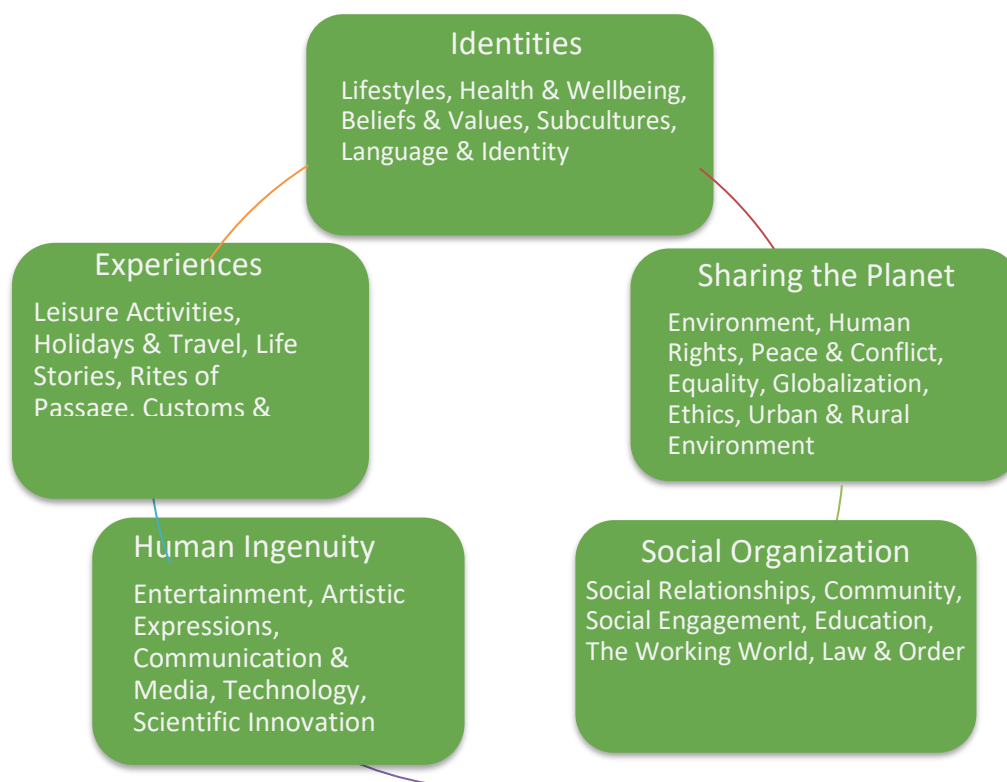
Identities

Lifestyles, Health & Wellbeing, Beliefs & Values, Subcultures, Language & Identity

Sharing the Planet

Environment, Human Rights, Peace & Conflict, Equality, Globalization, Ethics, Urban & Rural Environment

Social Organization

Social Relationships, Community, Social Engagement, Education, The Working World, Law & Order

Human Ingenuity

Entertainment, Artistic Expressions, Communication & Media, Technology, Scientific Innovation

Experiences

Leisure Activities, Holidays & Travel, Life Stories, Rites of Passage, Customs & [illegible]